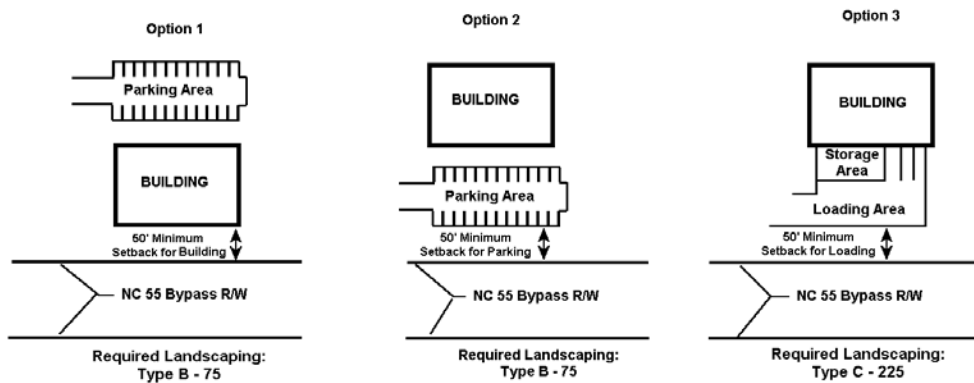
Option 1

Parking Area

BUILDING

50' Minimum
Setback for Building

NC 55 Bypass R/W

Required Landscaping:
Type B - 75

Option 2

BUILDING

Parking Area

50' Minimum
Setback for Parking

NC 55 Bypass R/W

Required Landscaping:
Type B - 75

Option 3

BUILDING

Storage
Area

Loading Area

50' Minimum
Setback for Loading

NC 55 Bypass R/W

Required Landscaping:
Type C - 225